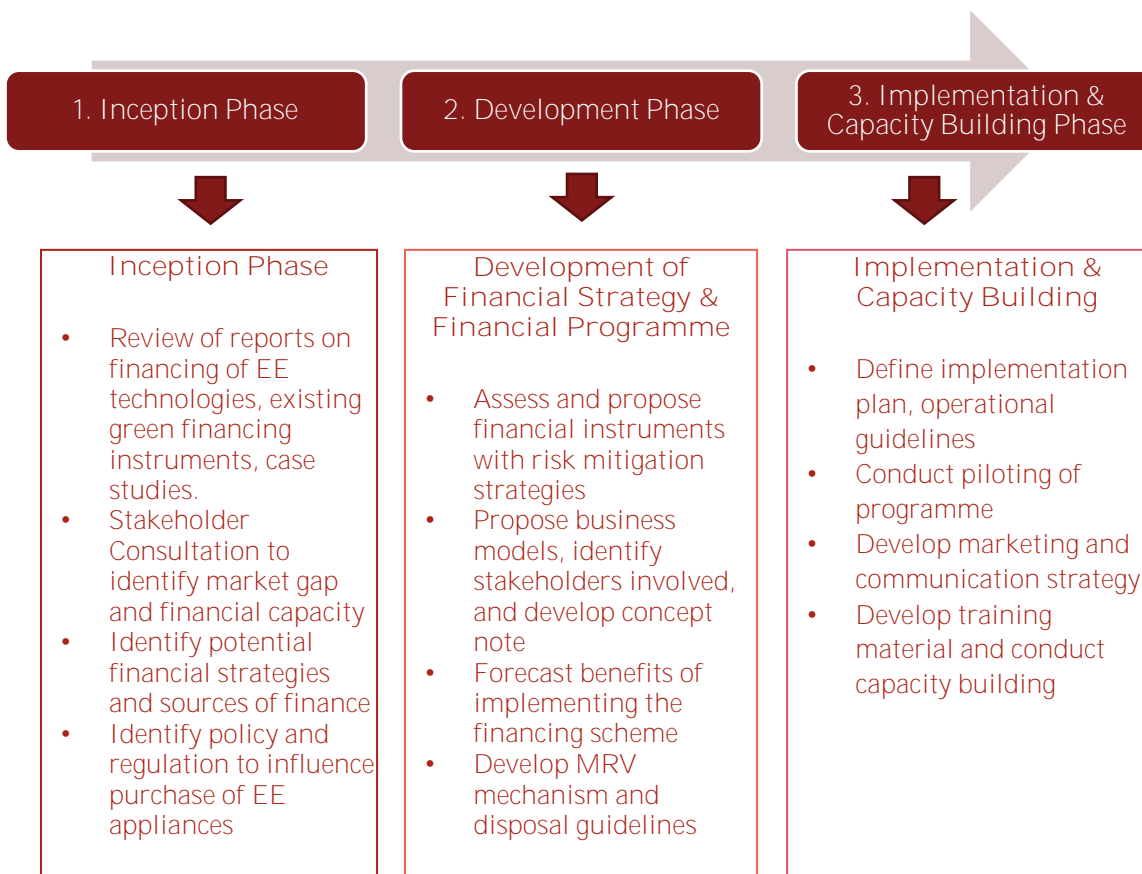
1. Inception Phase

2. Development Phase

3. Implementation & Capacity Building Phase

Inception Phase

- Review of reports on financing of EE technologies, existing green financing instruments, case studies.
- Stakeholder Consultation to identify market gap and financial capacity
- Identify potential financial strategies and sources of finance
- Identify policy and regulation to influence purchase of EE appliances

Development of Financial Strategy & Financial Programme

- Assess and propose financial instruments with risk mitigation strategies
- Propose business models, identify stakeholders involved, and develop concept note
- Forecast benefits of implementing the financing scheme
- Develop MRV mechanism and disposal guidelines

Implementation & Capacity Building

- Define implementation plan, operational guidelines
- Conduct piloting of programme
- Develop marketing and communication strategy
- Develop training material and conduct capacity building